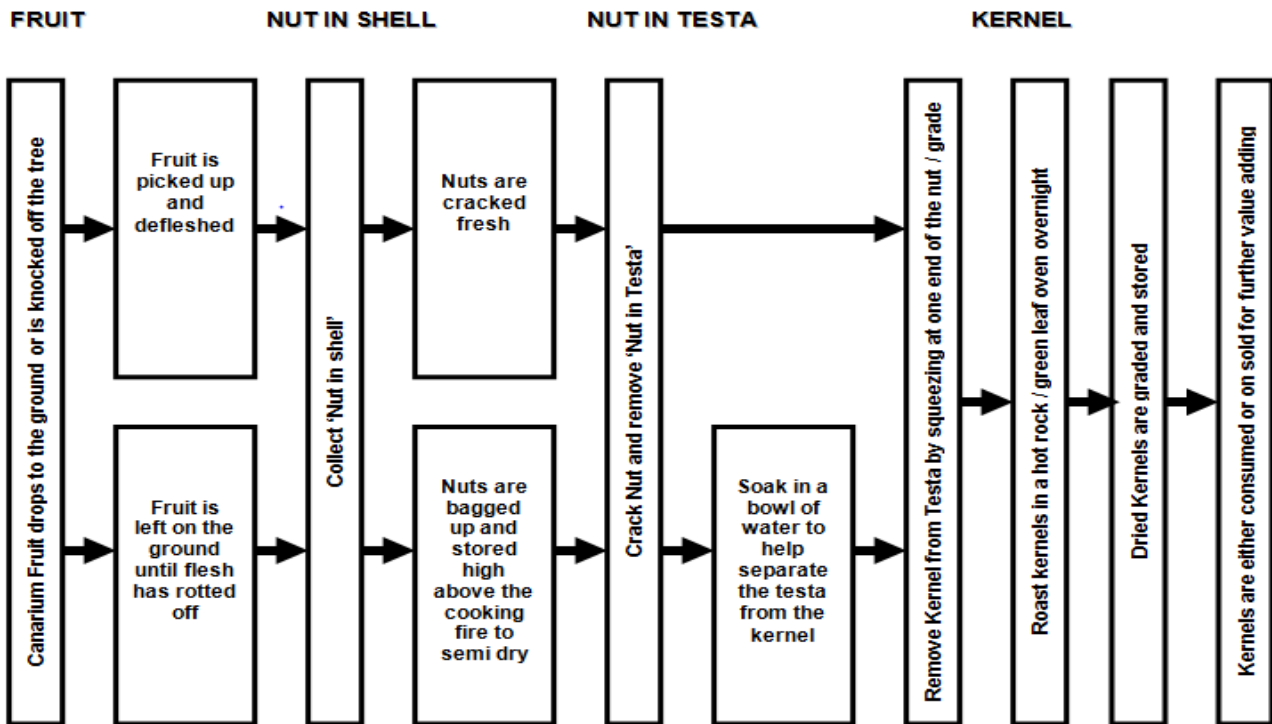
FRUIT

NUT IN SHELL

NUT IN TESTA

KERNEL

Canarium Fruit drops to the ground or is knocked off the tree

Fruit is picked up and defleshed

Fruit is left on the ground until flesh has rotted off

Collect 'Nut in shell'

Nuts are cracked fresh

Nuts are bagged up and stored high above the cooking fire to semi dry

Crack Nut and remove 'Nut in Testa'

Soak in a bowl of water to help separate the testa from the kernel

Remove Kernel from Testa by squeezing at one end of the nut / grade

Roast kernels in a hot rock / green leaf oven overnight

Dried Kernels are graded and stored

Kernels are either consumed or on sold for further value adding